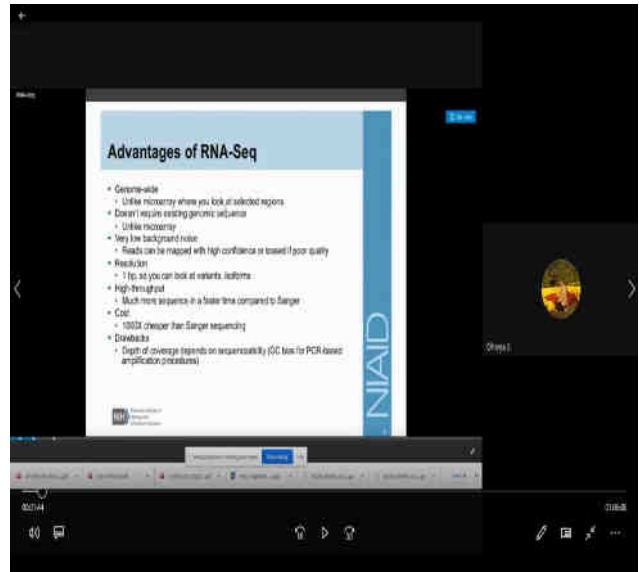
Advantages of RNA-Seq

• Genome-wide
 • Unlike microarray where you look at selected regions
• Doesn't require existing genomic sequence
 • Unlike microarray
• Very low background noise
 • Reads can be mapped with high confidence or tossed if poor quality
• Resolution
 • 1 bp, so you can look at variants, isoforms
• High-throughput
 • Much more sequence in a faster time compared to Sanger
• Cost
 • 100X cheaper than Sanger sequencing
• Drawbacks
 • Depth of coverage depends on sequenceability (GC bias for PCR-based amplification procedures)

NIAID

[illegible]

00:21:44

01:06:08